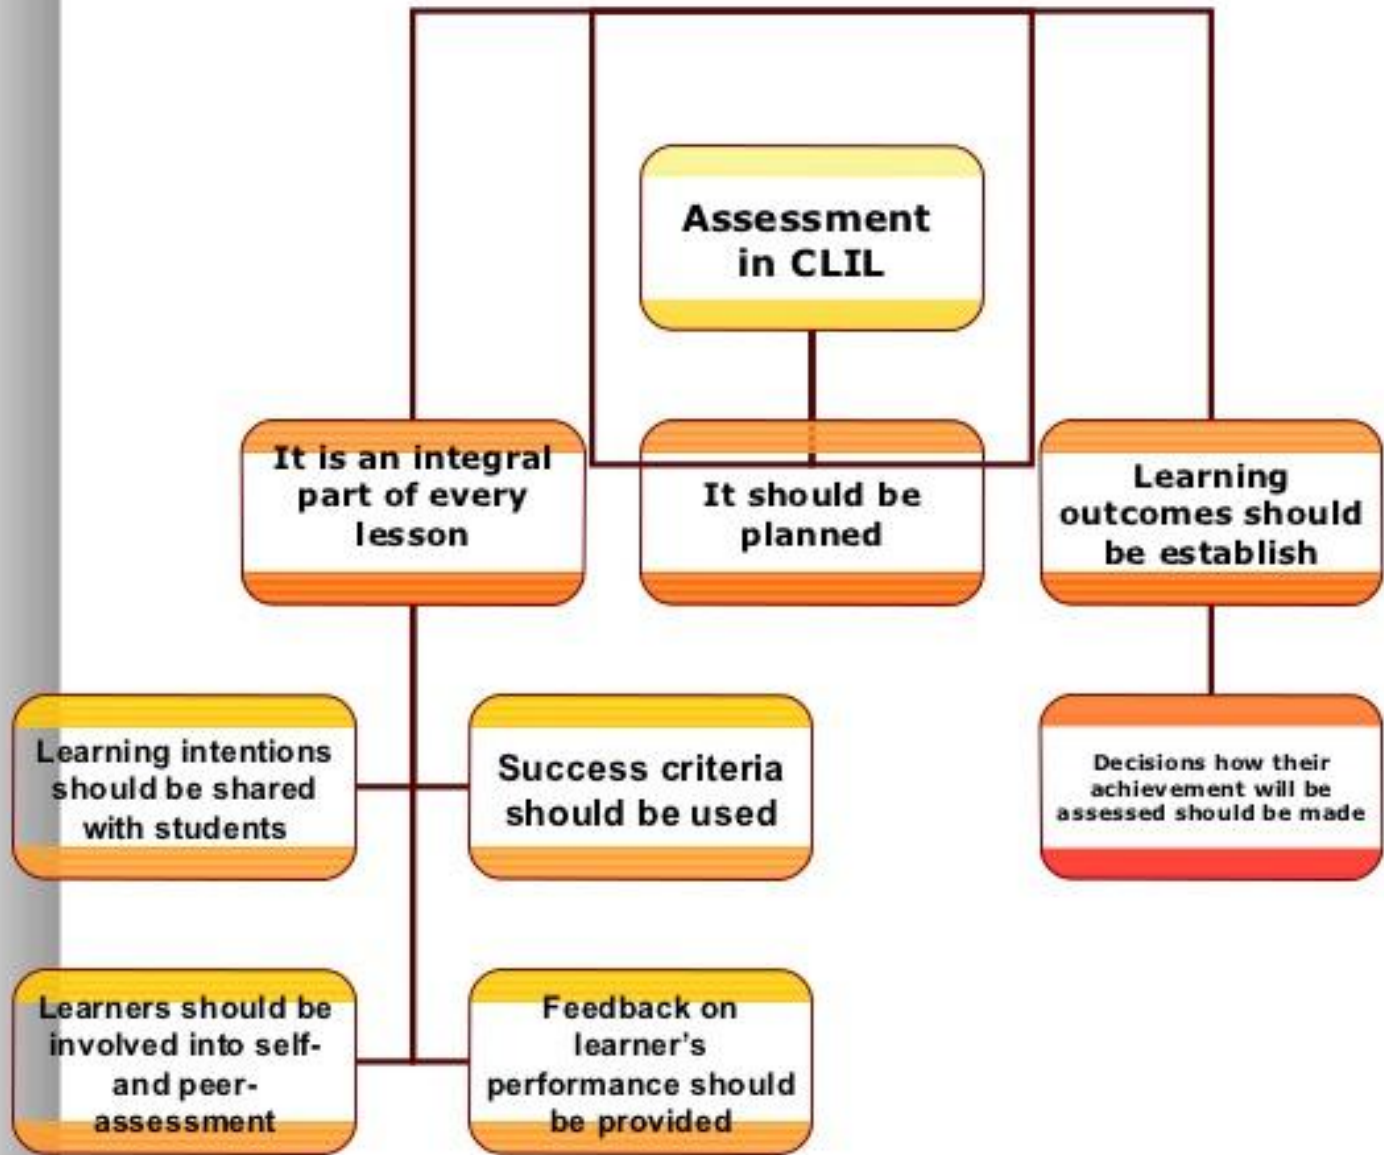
Assessment in CLIL

It is an integral part of every lesson

It should be planned

Learning outcomes should be establish

Learning intentions should be shared with students

Success criteria should be used

Decisions how their achievement will be assessed should be made

Learners should be involved into self- and peer-assessment

Feedback on learner's performance should be provided